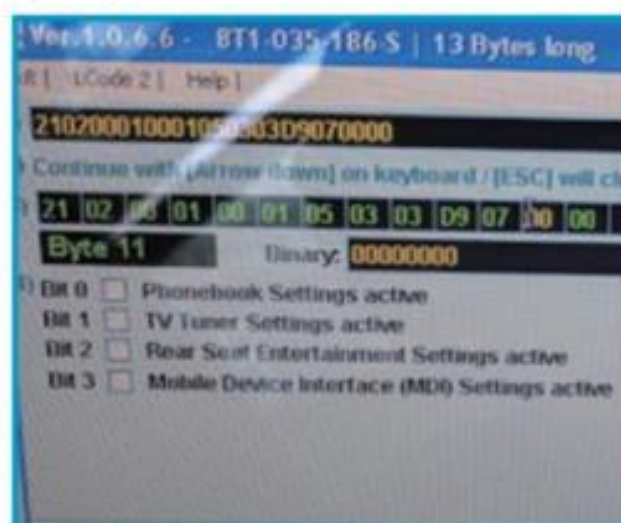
Ver.1.0.6.6 - 8T1 035 186 S | 13 Bytes long

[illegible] | LCode 2 | Help |

2102000100010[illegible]03D9070000

Continue with [Arrow down] on keyboard / [ESC] will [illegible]

21 02 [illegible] 01 00 01 05 03 03 D9 07 00 00

Byte 11 Binary: 00000000

Bit 0 Phonebook Settings active
Bit 1 TV Tuner Settings active
Bit 2 Rear Seat Entertainment Settings active
Bit 3 Mobile Device Interface (MDI) Settings active